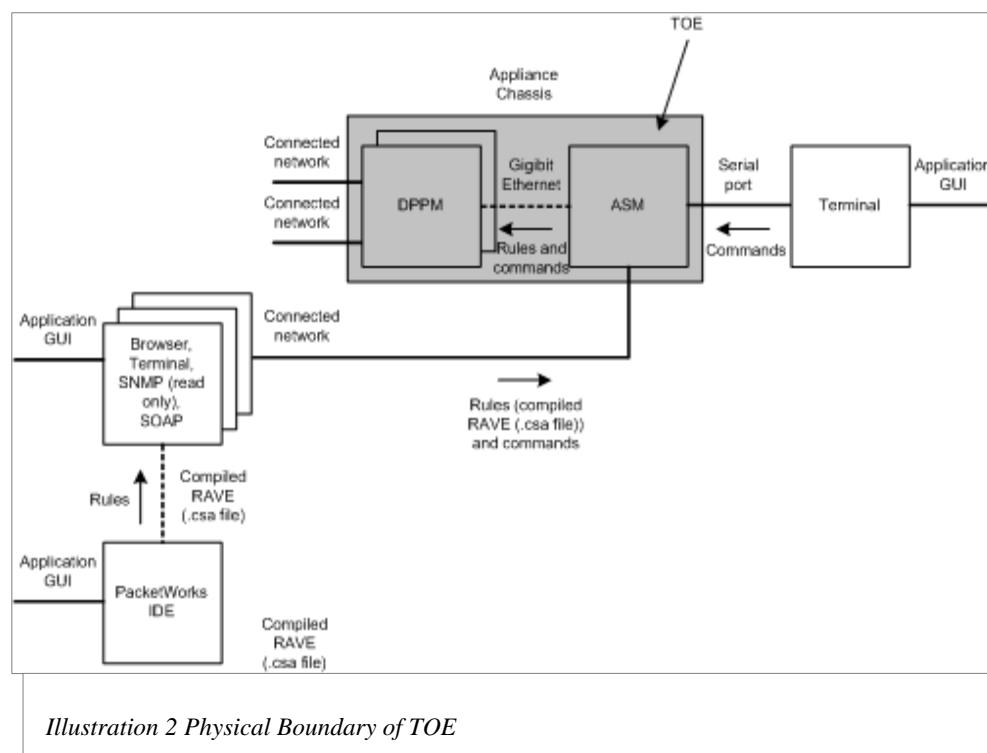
TOE

Appliance Chassis

Connected network

Connected network

DPPM

Gigbit Ethernet

Rules and commands

ASM

Serial port

Commands

Terminal

Applicatio GUI

Application GUI

Browser, Terminal, SNMP (read only), SOAP

Connected network

Rules (compiled RAVE (.csa file)) and commands

Rules

Compiled RAVE (.csa file)

Application GUI

PacketWorks IDE

Compiled RAVE (.csa file)

Illustration 2 Physical Boundary of TOE